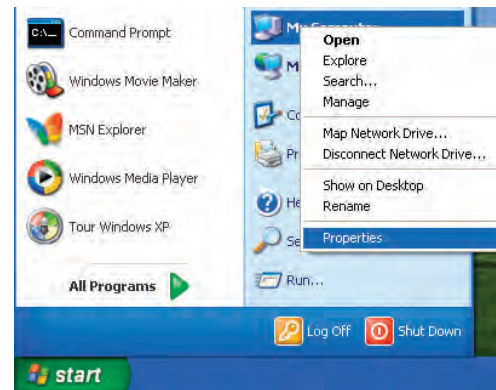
C:\_ Command Prompt

Windows Movie Maker

MSN Explorer

Windows Media Player

Tour Windows XP

All Programs

My Computer

M

Co

Pr

He

Se

Run...

Open
Explore
Search...
Manage
Map Network Drive...
Disconnect Network Drive...
Show on Desktop
Rename
Properties

Log Off
Shut Down

start